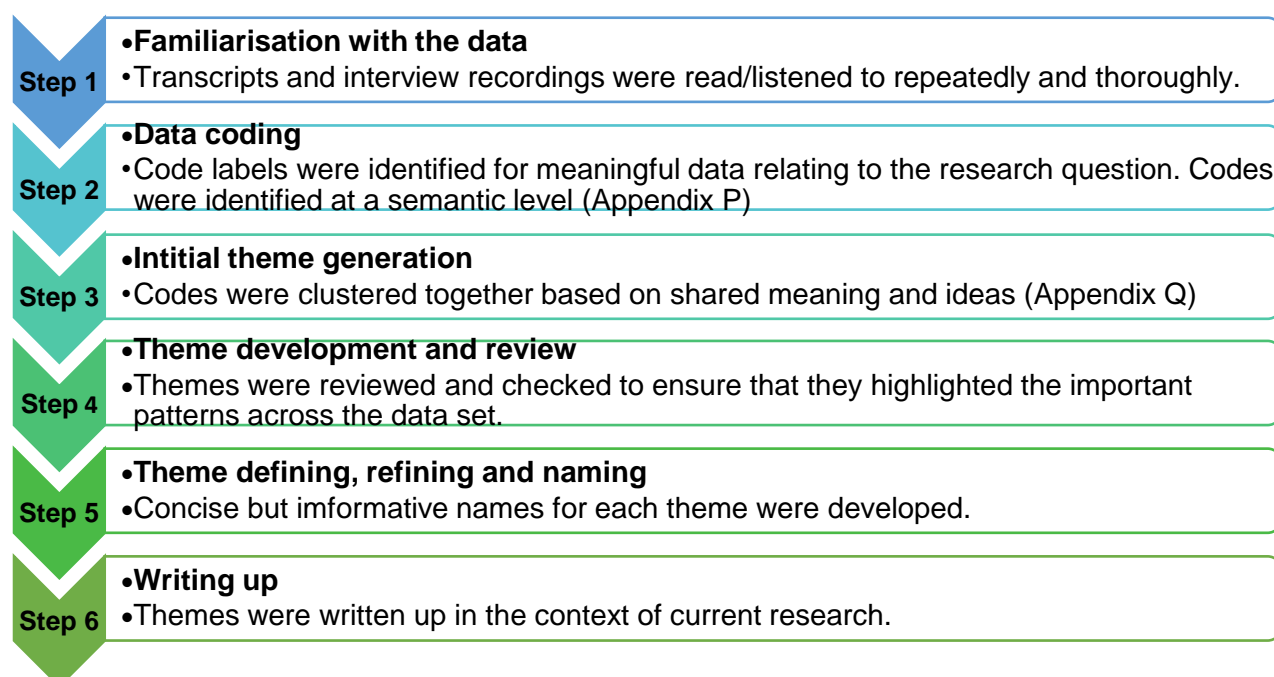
Step 1
•Familiarisation with the data
•Transcripts and interview recordings were read/listened to repeatedly and thoroughly.

Step 2
•Data coding
•Code labels were identified for meaningful data relating to the research question. Codes were identified at a semantic level (Appendix P)

Step 3
•Intitial theme generation
•Codes were clustered together based on shared meaning and ideas (Appendix Q)

Step 4
•Theme development and review
•Themes were reviewed and checked to ensure that they highlighted the important patterns across the data set.

Step 5
•Theme defining, refining and naming
•Concise but imformative names for each theme were developed.

Step 6
•Writing up
•Themes were written up in the context of current research.